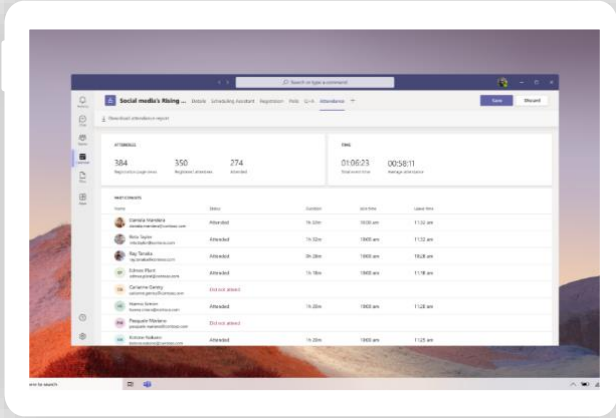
Search or type a command

Social media's Rising ... Details Scheduling Assistant Registration Polls Q+A Attendance

Save Discard

Download attendance report

ATTENDEES

384 Registration page views

350 Registered attendees

274 Attended

TIME

01:06:23 Total event time

00:58:11 Average attendance

PARTICIPANTS

| Name | Status | Duration | Join time | Leave time |
|---|---|---|---|---|
| Daniela Mandera | Attended | 1h 32m | 10:00 am | 11:32 am |
| Beta Taylor | Attended | 1h 32m | 10:00 am | 11:32 am |
| Ray Tanaka | Attended | 0h 28m | 10:00 am | 10:28 am |
| Edwin Plant | Attended | 1h 18m | 10:00 am | 11:18 am |
| Cameron Geiley | Did not attend | | | |
| Noemo Simon | Attended | 1h 28m | 10:00 am | 11:28 am |
| Pasquale Mariano | Did not attend | | | |
| Kristin Valkann | Attended | 1h 25m | 10:00 am | 11:25 am |